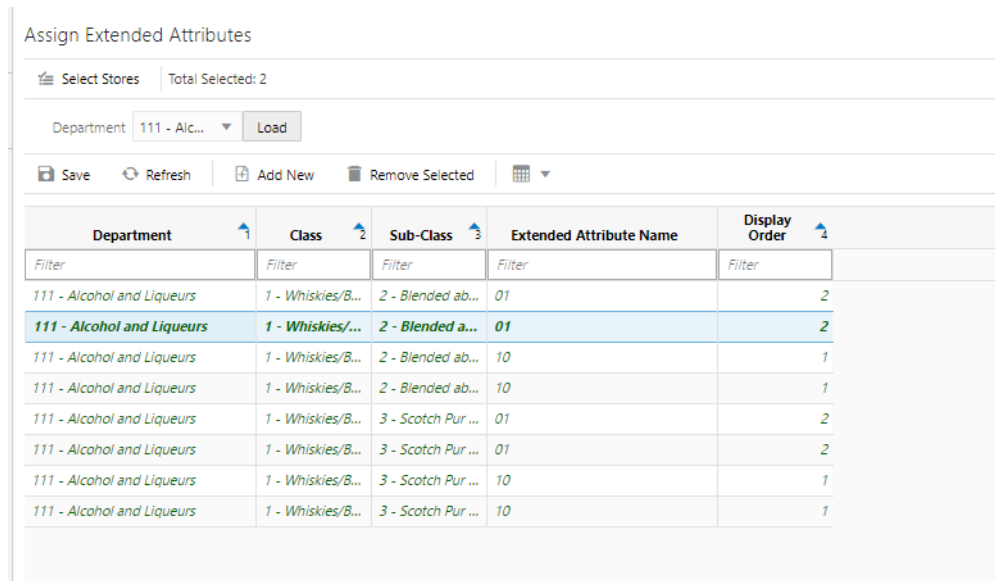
Assign Extended Attributes

Select Stores | Total Selected: 2

Department 111 - Alc... Load

Save | Refresh | Add New | Remove Selected

| Department 1 | Class 2 | Sub-Class 3 | Extended Attribute Name | Display Order 4 |
|---|---|---|---|---|
| Filter | Filter | Filter | Filter | Filter |
| 111 - Alcohol and Liqueurs | 1 - Whiskies/B... | 2 - Blended ab... | 01 | 2 |
| 111 - Alcohol and Liqueurs | 1 - Whiskies/... | 2 - Blended a... | 01 | 2 |
| 111 - Alcohol and Liqueurs | 1 - Whiskies/B... | 2 - Blended ab... | 10 | 1 |
| 111 - Alcohol and Liqueurs | 1 - Whiskies/B... | 2 - Blended ab... | 10 | 1 |
| 111 - Alcohol and Liqueurs | 1 - Whiskies/B... | 3 - Scotch Pur ... | 01 | 2 |
| 111 - Alcohol and Liqueurs | 1 - Whiskies/B... | 3 - Scotch Pur ... | 01 | 2 |
| 111 - Alcohol and Liqueurs | 1 - Whiskies/B... | 3 - Scotch Pur ... | 10 | 1 |
| 111 - Alcohol and Liqueurs | 1 - Whiskies/B... | 3 - Scotch Pur ... | 10 | 1 |